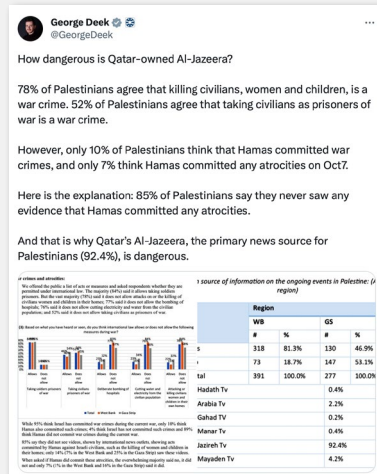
George Deek
@GeorgeDeek

How dangerous is Qatar-owned Al-Jazeera?

78% of Palestinians agree that killing civilians, women and children, is a war crime. 52% of Palestinians agree that taking civilians as prisoners of war is a war crime.

However, only 10% of Palestinians think that Hamas committed war crimes, and only 7% think Hamas committed any atrocities on Oct7.

Here is the explanation: 85% of Palestinians say they never saw any evidence that Hamas committed any atrocities.

And that is why Qatar's Al-Jazeera, the primary news source for Palestinians (92.4%), is dangerous.

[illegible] source of information on the ongoing events in Palestine: ([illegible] region)

| | Region | | | |
|---|---|---|---|---|
| | WB | | GS | |
| | # | % | # | % |
| s | 318 | 81.3% | 130 | 46.9% |
| | 73 | 18.7% | 147 | 53.1% |
| tal | 391 | 100.0% | 277 | 100.0% |
| Hadath Tv | | | | 0.4% |
| Arabia Tv | | | | 2.2% |
| Gahad TV | | | | 0.2% |
| Manar Tv | | | | 0.4% |
| Jazireh Tv | | | | 92.4% |
| Mayaden Tv | | | | 4.2% |

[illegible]